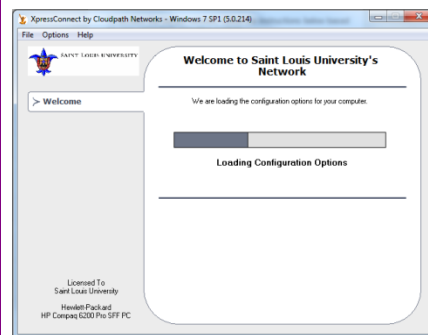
XpressConnect by Cloudpath Networks - Windows 7 SP1 (5.0.214)

File Options Help

SAINT LOUIS UNIVERSITY

Welcome

Welcome to Saint Louis University's Network

We are loading the configuration options for your computer.

Loading Configuration Options

Licensed To
Saint Louis University

Hewlett-Packard
HP Compaq 6200 Pro SFF PC